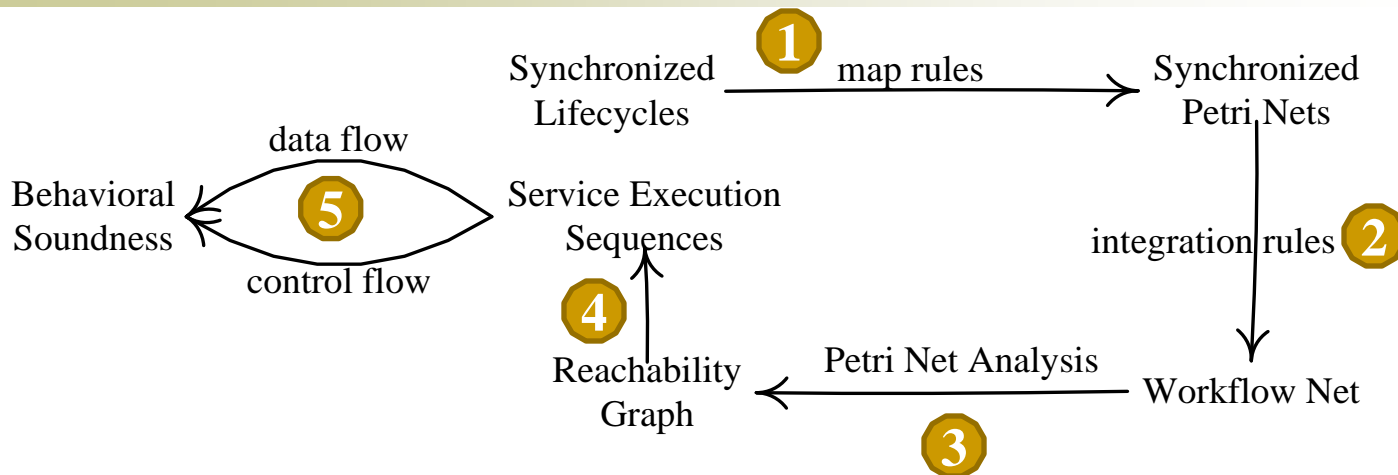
Synchronized Lifecycles

1

map rules

Synchronized Petri Nets

data flow

Behavioral Soundness

5

Service Execution Sequences

control flow

integration rules

2

4

Reachability Graph

Petri Net Analysis

Workflow Net

3